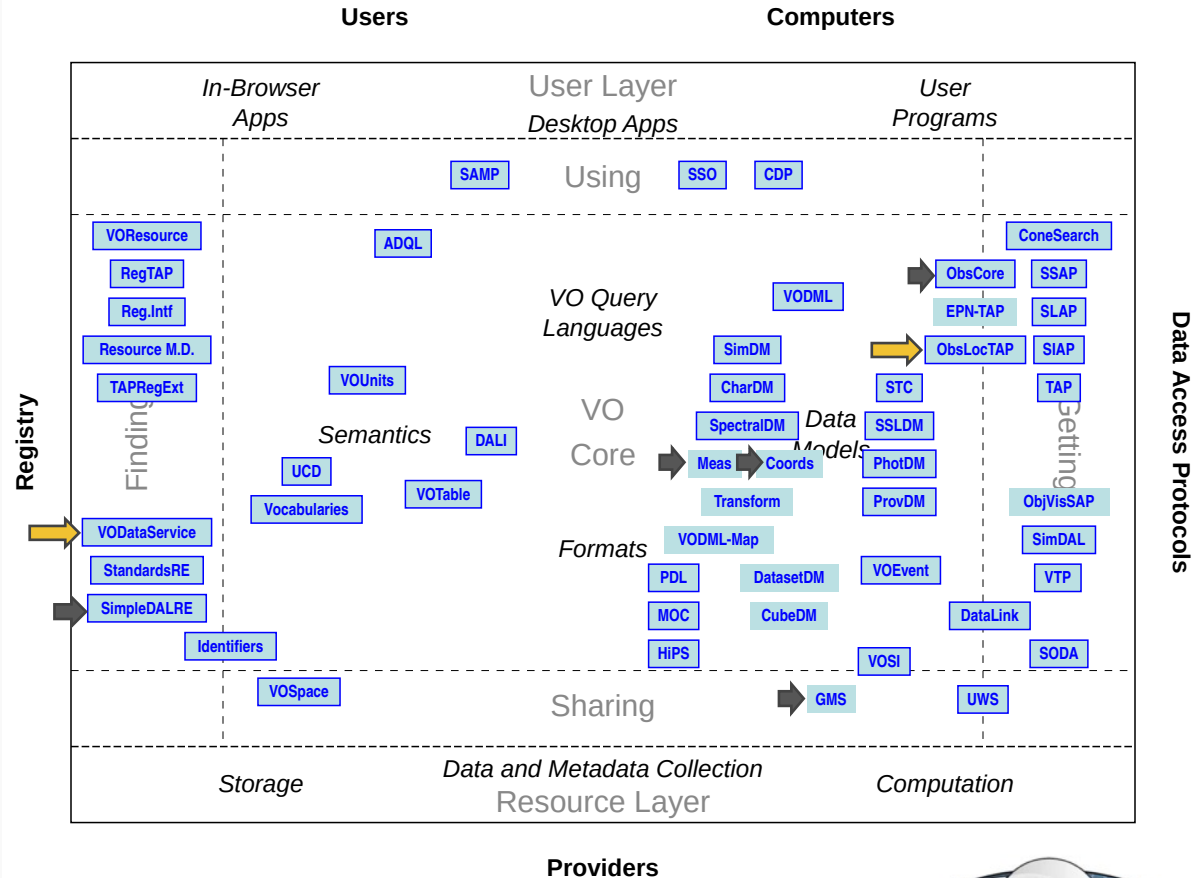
Users

Computers

In-Browser Apps

User Layer

Desktop Apps

User Programs

SAMP

Using

SSO

CDP

VOResource

RegTAP

Reg.Intf

Resource M.D.

TAPRegExt

Finding

ADQL

VO Query Languages

VODML

ConeSearch

ObsCore

SSAP

EPN-TAP

SLAP

SimDM

ObsLocTAP

SIAP

CharDM

STC

TAP

VOUnits

VO Core

SpectralDM

Data Models

SSLDM

Getting

Semantics

DALI

UCD

Meas

Coords

PhotDM

Vocabularies

VOTable

Transform

ProvDM

ObjVisSAP

VODataService

VODML-Map

SimDAL

StandardsRE

Formats

PDL

DatasetDM

VOEvent

VTP

SimpleDALRE

MOC

CubeDM

DataLink

Identifiers

HiPS

VOSI

SODA

VOSpace

Sharing

GMS

UWS

Storage

Data and Metadata Collection

Resource Layer

Computation

Registry

Data Access Protocols

Providers